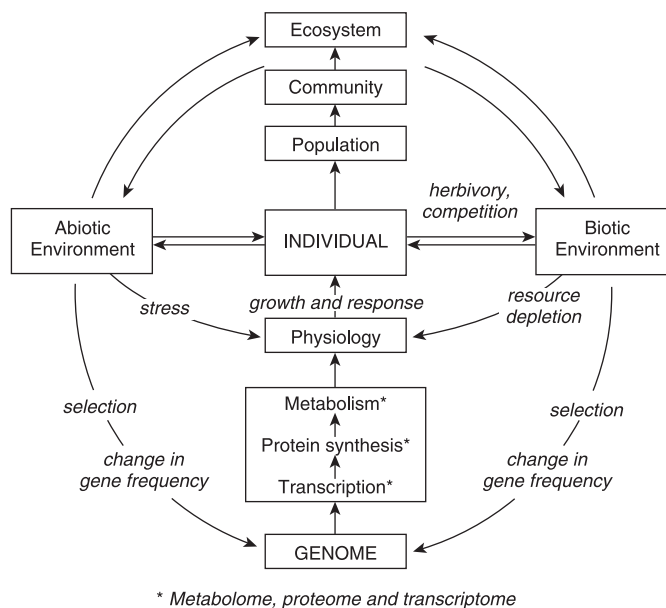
Ecosystem

Community

Population

Abiotic Environment

herbivory, competition

Biotic Environment

INDIVIDUAL

stress

growth and response

resource depletion

Physiology

Metabolism*

Protein synthesis*

Transcription*

selection

change in gene frequency

selection

change in gene frequency

GENOME

* Metabolome, proteome and transcriptome